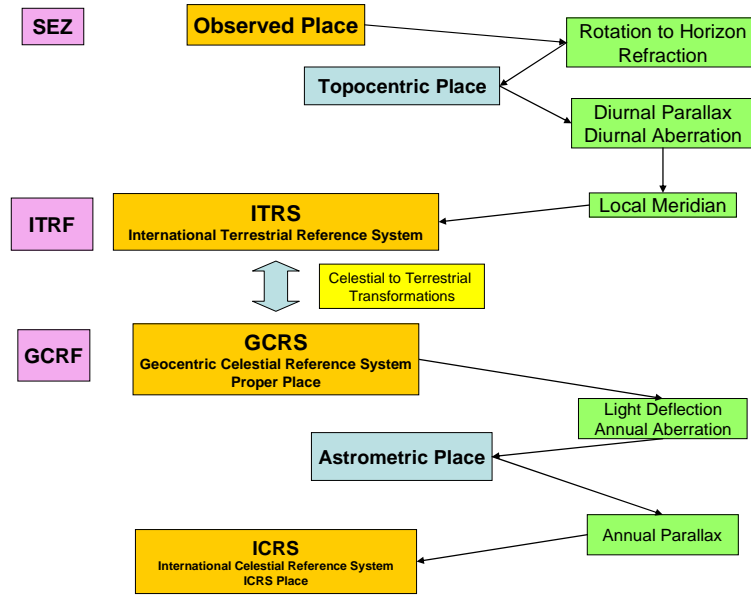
SEZ

Observed Place

Rotation to Horizon
Refraction

Topocentric Place

Diurnal Parallax
Diurnal Aberration

Local Meridian

ITRF

ITRS
International Terrestrial Reference System

Celestial to Terrestrial Transformations

GCRF

GCRS
Geocentric Celestial Reference System
Proper Place

Light Deflection
Annual Aberration

Astrometric Place

Annual Parallax

ICRS
International Celestial Reference System
ICRS Place